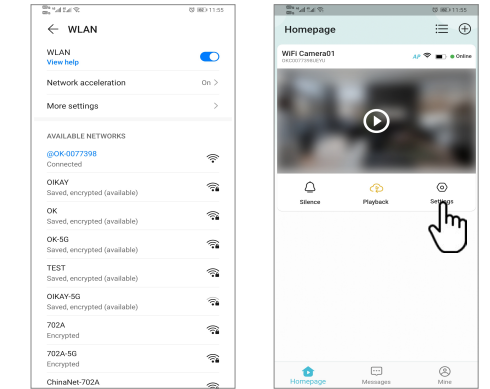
11:55

WLAN

WLAN
View help

Network acceleration
On >

More settings
>

AVAILABLE NETWORKS

@OK-0077398
Connected

OIKAY
Saved, encrypted (available)

OK
Saved, encrypted (available)

OK-5G
Saved, encrypted (available)

TEST
Saved, encrypted (available)

OIKAY-5G
Saved, encrypted (available)

702A
Encrypted

702A-5G
Encrypted

ChinaNet-702A

11:55

Homepage

WiFi Camera01
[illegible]
AP
Online

Silence
Playback
Settings

Homepage
Messages
Mine